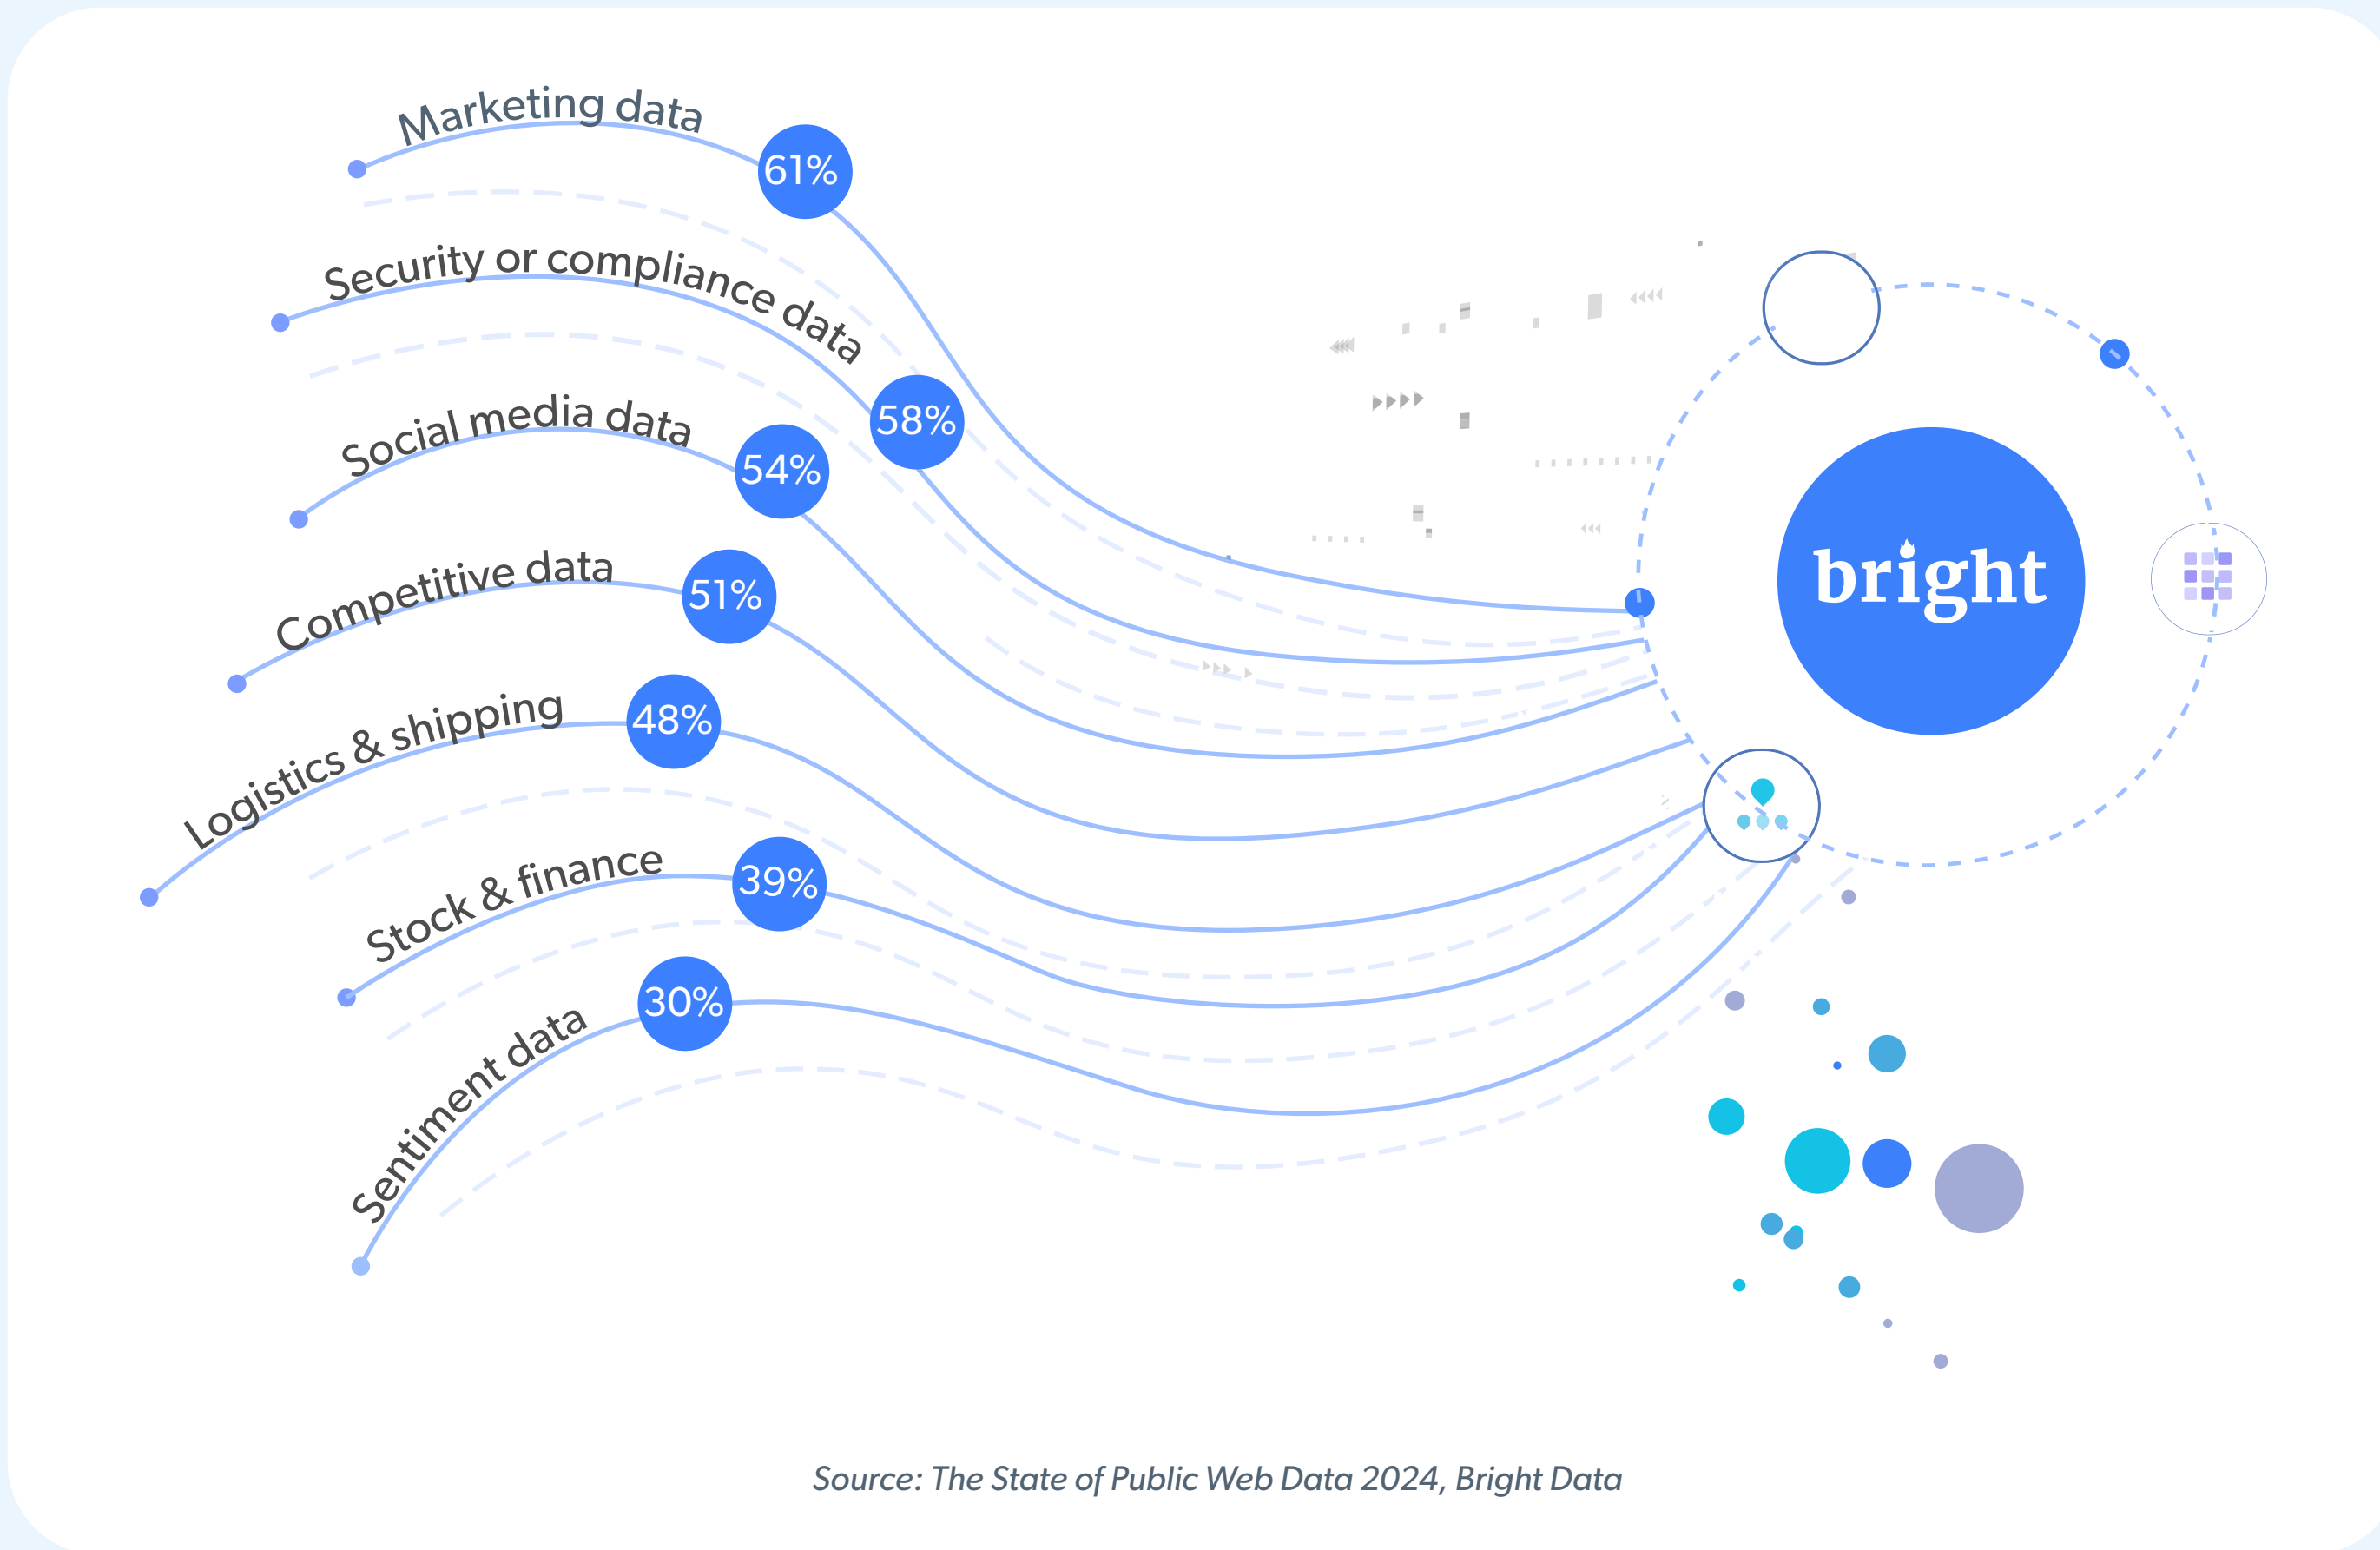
Marketing data 61%

Security or compliance data 58%

Social media data 54%

Competitive data 51%

Logistics & shipping 48%

Stock & finance 39%

Sentiment data 30%

bright

Source: The State of Public Web Data 2024, Bright Data